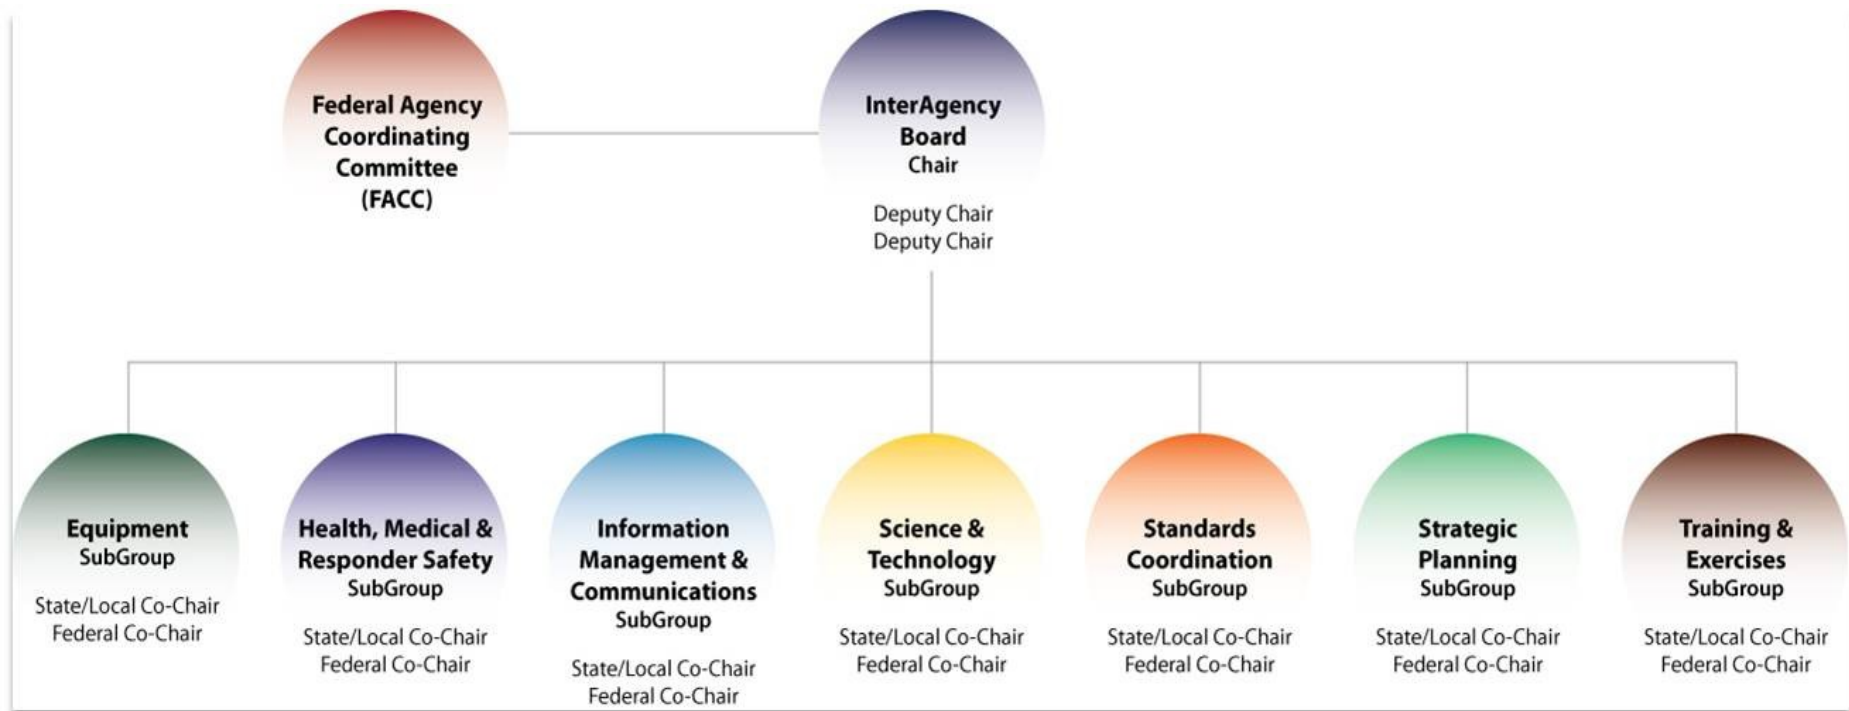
Federal Agency Coordinating Committee (FACC)

InterAgency Board
Chair

Deputy Chair
Deputy Chair

Equipment
SubGroup

State/Local Co-Chair
Federal Co-Chair

Health, Medical & Responder Safety
SubGroup

State/Local Co-Chair
Federal Co-Chair

Information Management & Communications
SubGroup

State/Local Co-Chair
Federal Co-Chair

Science & Technology
SubGroup

State/Local Co-Chair
Federal Co-Chair

Standards Coordination
SubGroup

State/Local Co-Chair
Federal Co-Chair

Strategic Planning
SubGroup

State/Local Co-Chair
Federal Co-Chair

Training & Exercises
SubGroup

State/Local Co-Chair
Federal Co-Chair